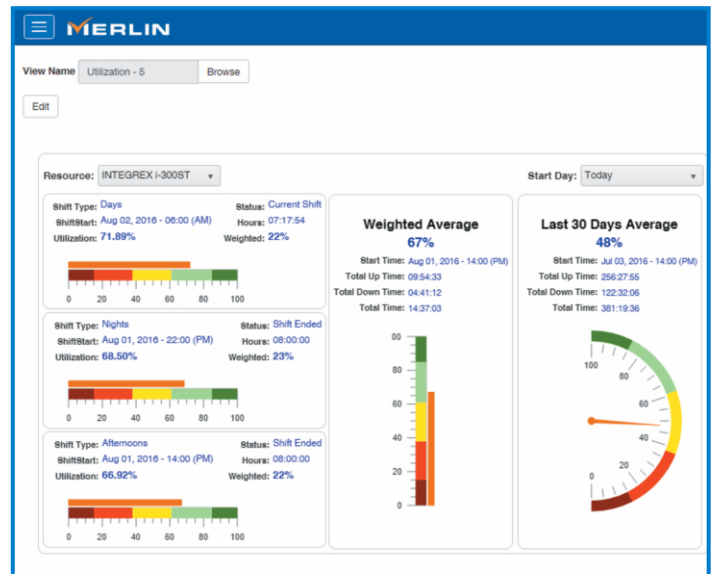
MERLIN

View Name Utilization - 5 Browse

Edit

Resource: INTEGREX i-300ST

Start Day: Today

Shift Type: Days
ShiftStart: Aug 02, 2016 - 06:00 (AM)
Utilization: 71.89%
Status: Current Shift
Hours: 07:17:54
Weighted: 22%

0 20 40 60 80 100

Shift Type: Nights
ShiftStart: Aug 01, 2016 - 22:00 (PM)
Utilization: 68.50%
Status: Shift Ended
Hours: 08:00:00
Weighted: 23%

0 20 40 60 80 100

Shift Type: Afternoons
ShiftStart: Aug 01, 2016 - 14:00 (PM)
Utilization: 66.92%
Status: Shift Ended
Hours: 08:00:00
Weighted: 22%

0 20 40 60 80 100

Weighted Average
67%
Start Time: Aug 01, 2016 - 14:00 (PM)
Total Up Time: 09:54:33
Total Down Time: 04:41:12
Total Time: 14:37:03

00
80
60
40
20
0

Last 30 Days Average
48%
Start Time: Jul 03, 2016 - 14:00 (PM)
Total Up Time: 256:27:55
Total Down Time: 122:32:06
Total Time: 381:19:36

100
80
60
40
20
0